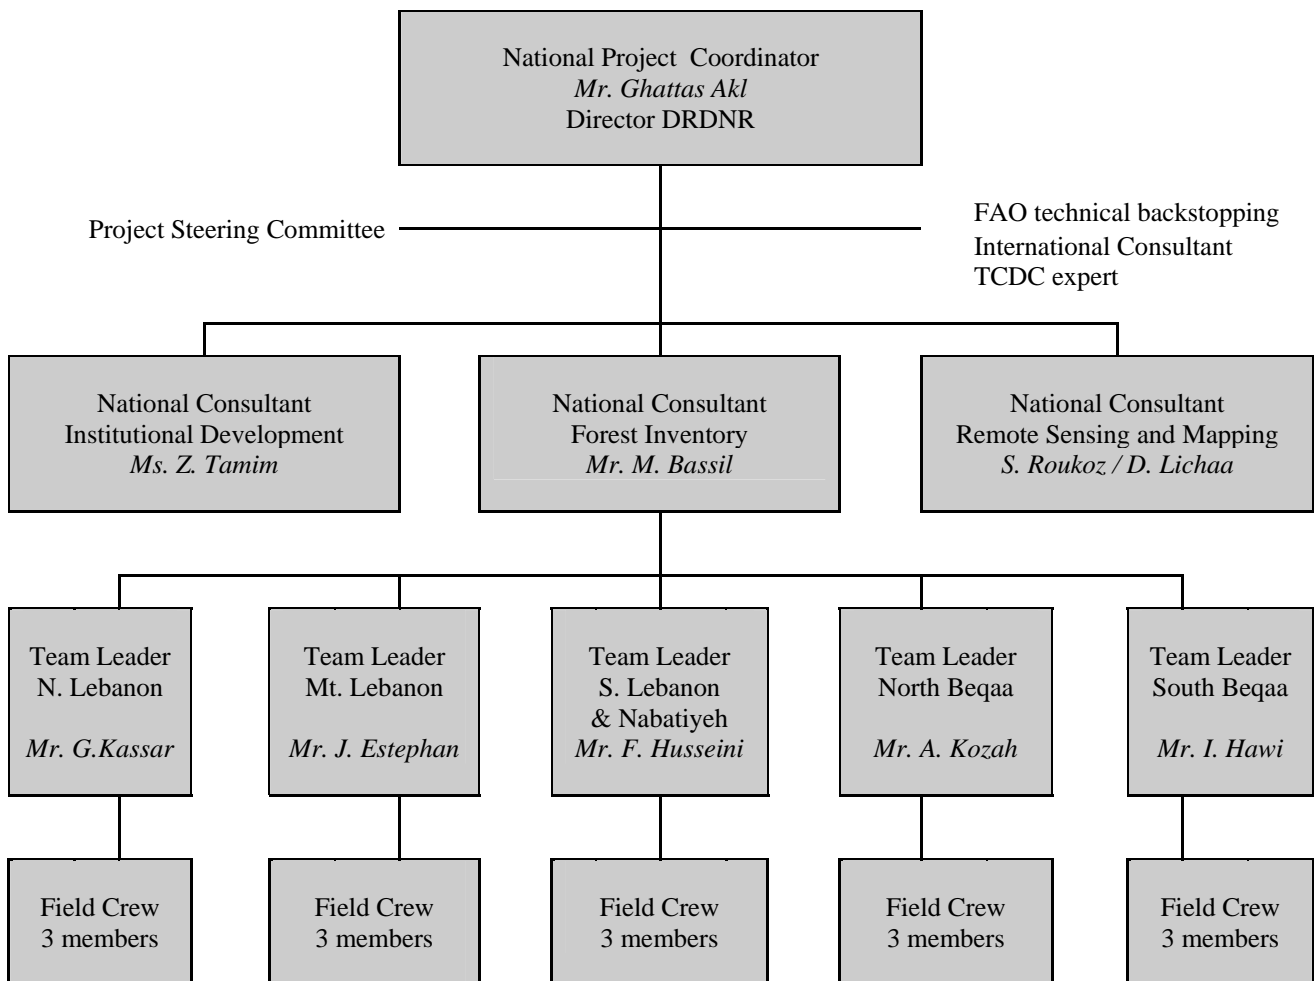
National Project Coordinator
*Mr. Ghattas Akl*
Director DRDNR

Project Steering Committee

FAO technical backstopping
International Consultant
TCDC expert

National Consultant
Institutional Development
*Ms. Z. Tamim*

National Consultant
Forest Inventory
*Mr. M. Bassil*

National Consultant
Remote Sensing and Mapping
*S. Roukoz / D. Lichaa*

Team Leader
N. Lebanon
*Mr. G.Kassar*

Team Leader
Mt. Lebanon
*Mr. J. Estephan*

Team Leader
S. Lebanon
& Nabatiyeh
*Mr. F. Husseini*

Team Leader
North Beqaa
*Mr. A. Kozah*

Team Leader
South Beqaa
*Mr. I. Hawi*

Field Crew
3 members

Field Crew
3 members

Field Crew
3 members

Field Crew
3 members

Field Crew
3 members